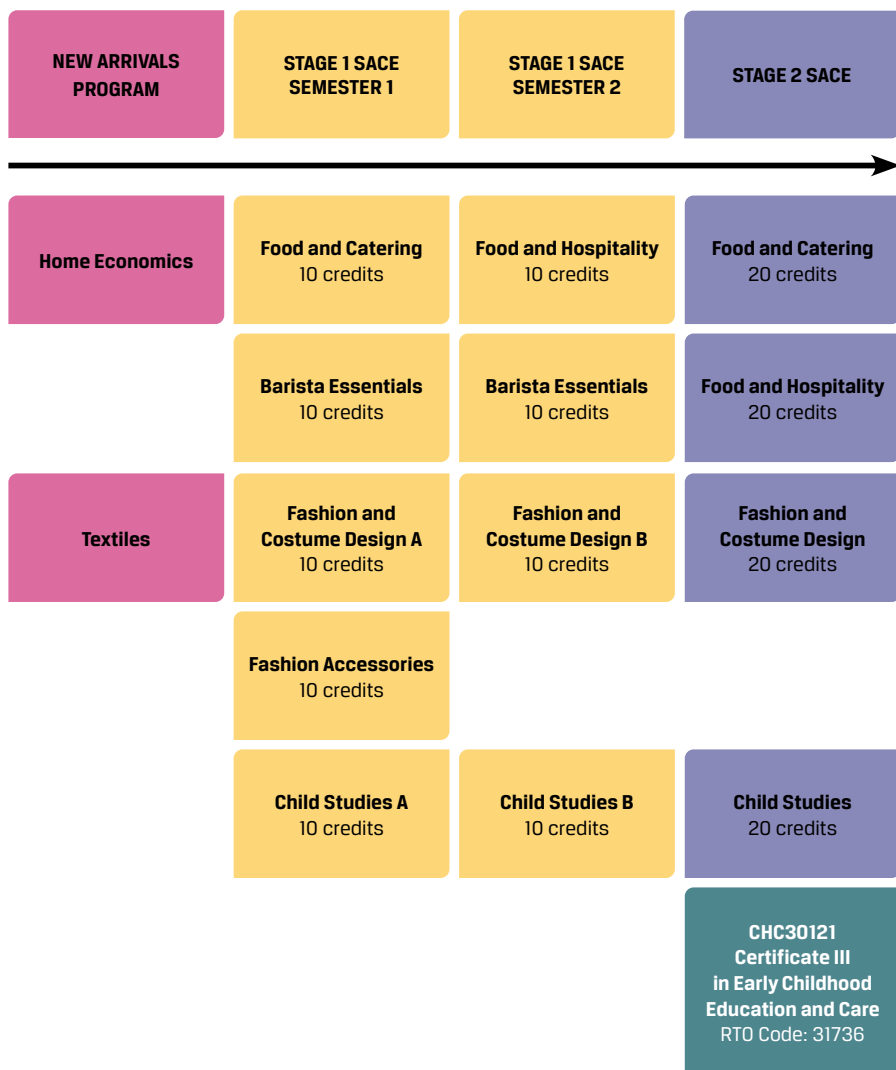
| NEW ARRIVALS PROGRAM | STAGE 1 SACE SEMESTER 1 | STAGE 1 SACE SEMESTER 2 | STAGE 2 SACE |
|---|---|---|---|
| Home Economics | Food and Catering 10 credits | Food and Hospitality 10 credits | Food and Catering 20 credits |
| | Barista Essentials 10 credits | Barista Essentials 10 credits | Food and Hospitality 20 credits |
| Textiles | Fashion and Costume Design A 10 credits | Fashion and Costume Design B 10 credits | Fashion and Costume Design 20 credits |
| | Fashion Accessories 10 credits | | |
| | Child Studies A 10 credits | Child Studies B 10 credits | Child Studies 20 credits |
| | | | CHC30121 Certificate III in Early Childhood Education and Care RTO Code: 31736 |